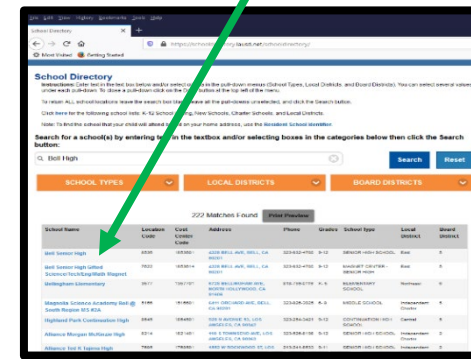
File Edit View History Bookmarks Tools Help

School Directory

https://schooldirectory.lausd.net/schooldirectory/

Most Visited Getting Started

School Directory

Instructions: Enter text in the text box below and/or select options in the pull-down menus (School Types, Local Districts, and Board Districts). You can select several values under each pull-down. To close a pull-down click on the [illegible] of the top of the menu.

To return ALL schools/locations leave the search box blank, leave all the pull-downs unselected, and click the Search button.

Click here for the following school lists: K-12 School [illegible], New Schools, Charter Schools, and Local Districts.

Note: To find the school that your child will attend based on your home address, use the Resident School Identifier.

Search for a school(s) by entering text in the textbox and/or selecting boxes in the categories below then click the Search button:

Bell High

Search

Reset

SCHOOL TYPES

LOCAL DISTRICTS

BOARD DISTRICTS

222 Matches Found

Print Preview

| School Name | Location Code | Cost Center Code | Address | Phone | Grades | School Type | Local District | Board District |
|---|---|---|---|---|---|---|---|---|
| Bell Senior High | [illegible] | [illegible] | 4328 BELL AVE, BELL, CA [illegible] | 323-832-4700 | 9-12 | SENIOR HIGH SCHOOL | East | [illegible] |
| Bell Senior High Gifted Science/Tech/Eng/Math Magnet | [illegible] | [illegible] | 4328 BELL AVE, BELL, CA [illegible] | 323-832-4700 | 9-12 | MAGNET CENTER - SENIOR HIGH | East | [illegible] |
| Bellingham Elementary | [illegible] | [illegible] | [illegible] NORTH HOLLYWOOD, CA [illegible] | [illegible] | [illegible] | ELEMENTARY SCHOOL | Northeast | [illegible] |
| Magnolia Science Academy Bell @ South Region MS #2A | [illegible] | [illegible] | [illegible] BELL, CA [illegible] | 323-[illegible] | 6-8 | MIDDLE SCHOOL | Independent Charter | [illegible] |
| Highland Park Continuation High | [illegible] | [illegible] | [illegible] LOS ANGELES, CA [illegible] | 323-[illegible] | 9-12 | CONTINUATION HIGH SCHOOL | Central | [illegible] |
| Alliance Morgan McKinzie High | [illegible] | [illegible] | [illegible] LOS ANGELES, CA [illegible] | 323-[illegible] | 9-12 | SENIOR HIGH SCHOOL | Independent Charter | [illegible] |
| Alliance Ted K Tajima High | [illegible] | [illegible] | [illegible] | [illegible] | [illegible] | SENIOR HIGH SCHOOL | Independent | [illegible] |